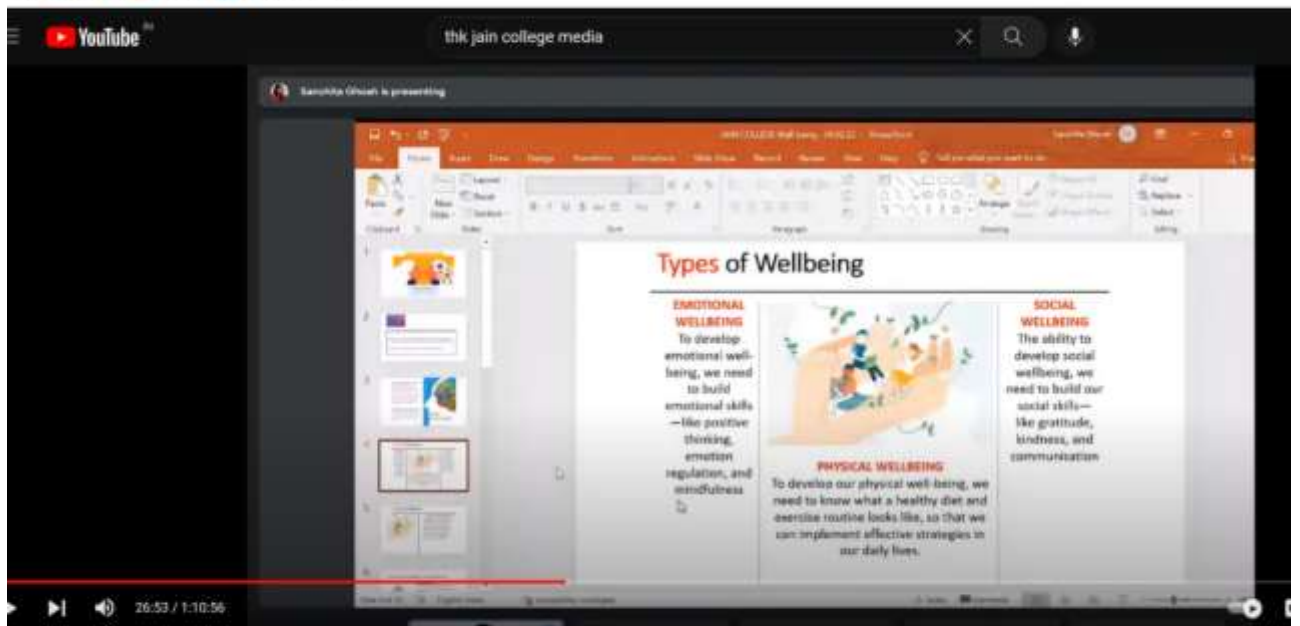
YouTube IN

thk jain college media

Sanchita Ghosh is presenting

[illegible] - PowerPoint

File Home Insert Draw Design Transitions Animations Slide Show Record Review View Help Tell me what you want to do

Types of Wellbeing

EMOTIONAL WELLBEING
To develop emotional wellbeing, we need to build emotional skills—like positive thinking, emotion regulation, and mindfulness

SOCIAL WELLBEING
The ability to develop social wellbeing, we need to build our social skills—like gratitude, kindness, and communication

PHYSICAL WELLBEING
To develop our physical well-being, we need to know what a healthy diet and exercise routine looks like, so that we can implement effective strategies in our daily lives.

1
2
3
4
5

26:53 / 1:10:56